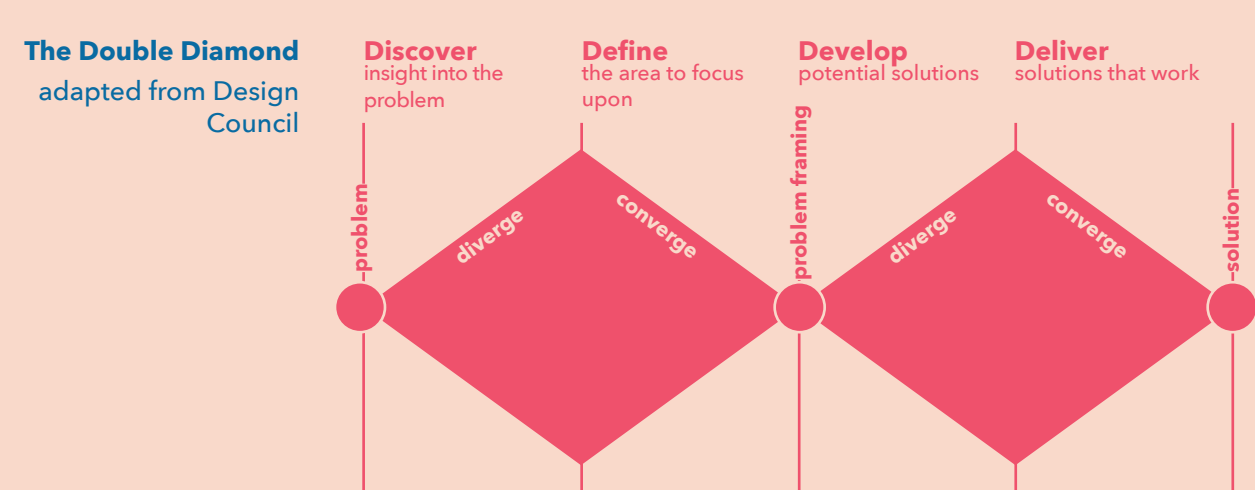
The Double Diamond
adapted from Design Council

Discover
insight into the problem

Define
the area to focus upon

Develop
potential solutions

Deliver
solutions that work

problem

diverge

converge

problem framing

diverge

converge

solution